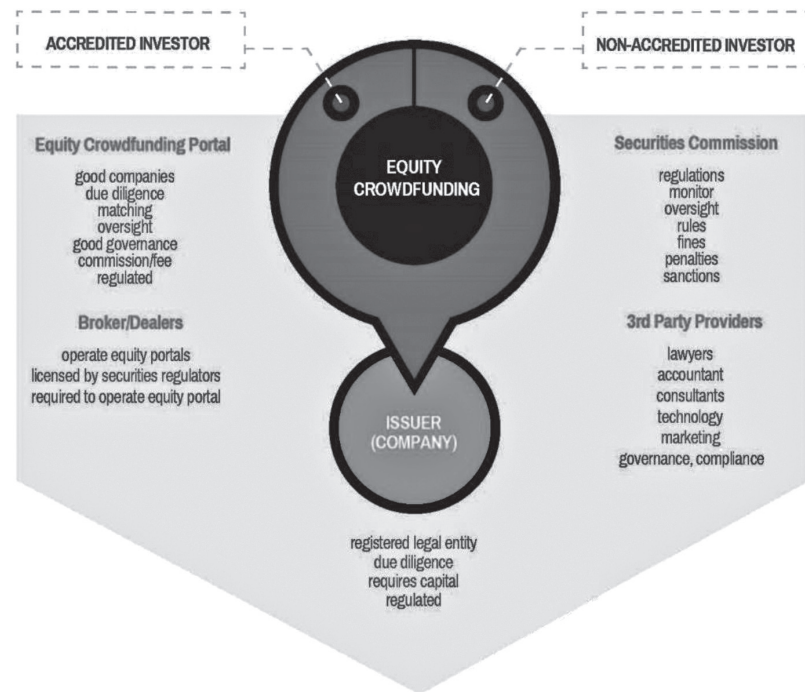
ACCREDITED INVESTOR

NON-ACCREDITED INVESTOR

Equity Crowdfunding Portal

good companies
due diligence
matching
oversight
good governance
commission/fee
regulated

EQUITY CROWDFUNDING

Securities Commission

regulations
monitor
oversight
rules
fines
penalties
sanctions

Broker/Dealers

operate equity portals
licensed by securities regulators
required to operate equity portal

3rd Party Providers

lawyers
accountant
consultants
technology
marketing
governance, compliance

ISSUER (COMPANY)

registered legal entity
due diligence
requires capital
regulated